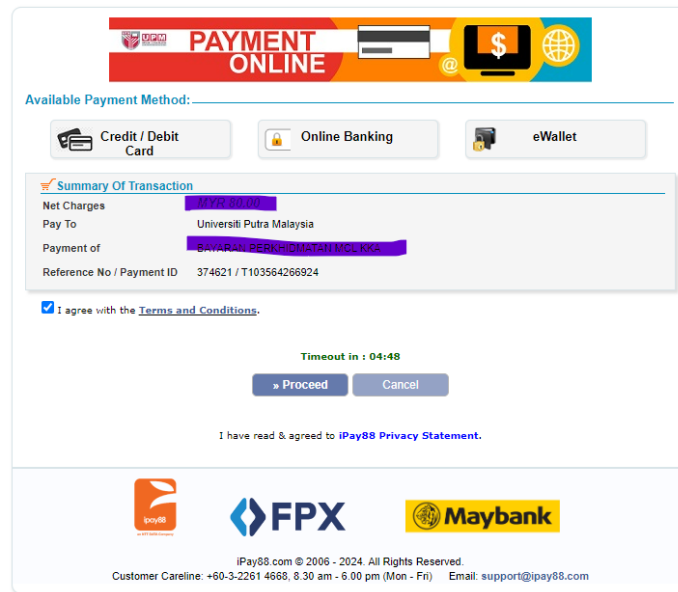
UPM PAYMENT ONLINE

Available Payment Method:

Credit / Debit Card

Online Banking

eWallet

Summary Of Transaction

| | |
|---|---|
| Net Charges | MYR 80.00 |
| Pay To | Universiti Putra Malaysia |
| Payment of | BAYARAN PERKHIDMATAN MOL KKA |
| Reference No / Payment ID | 374621 / T103564266924 |

I agree with the Terms and Conditions.

Timeout in : 04:48

» Proceed

Cancel

I have read & agreed to iPay88 Privacy Statement.

ipay88

FPX

Maybank

iPay88.com © 2006 - 2024. All Rights Reserved.
Customer Careline: +60-3-2261 4668, 8.30 am - 6.00 pm (Mon - Fri) Email: support@ipay88.com